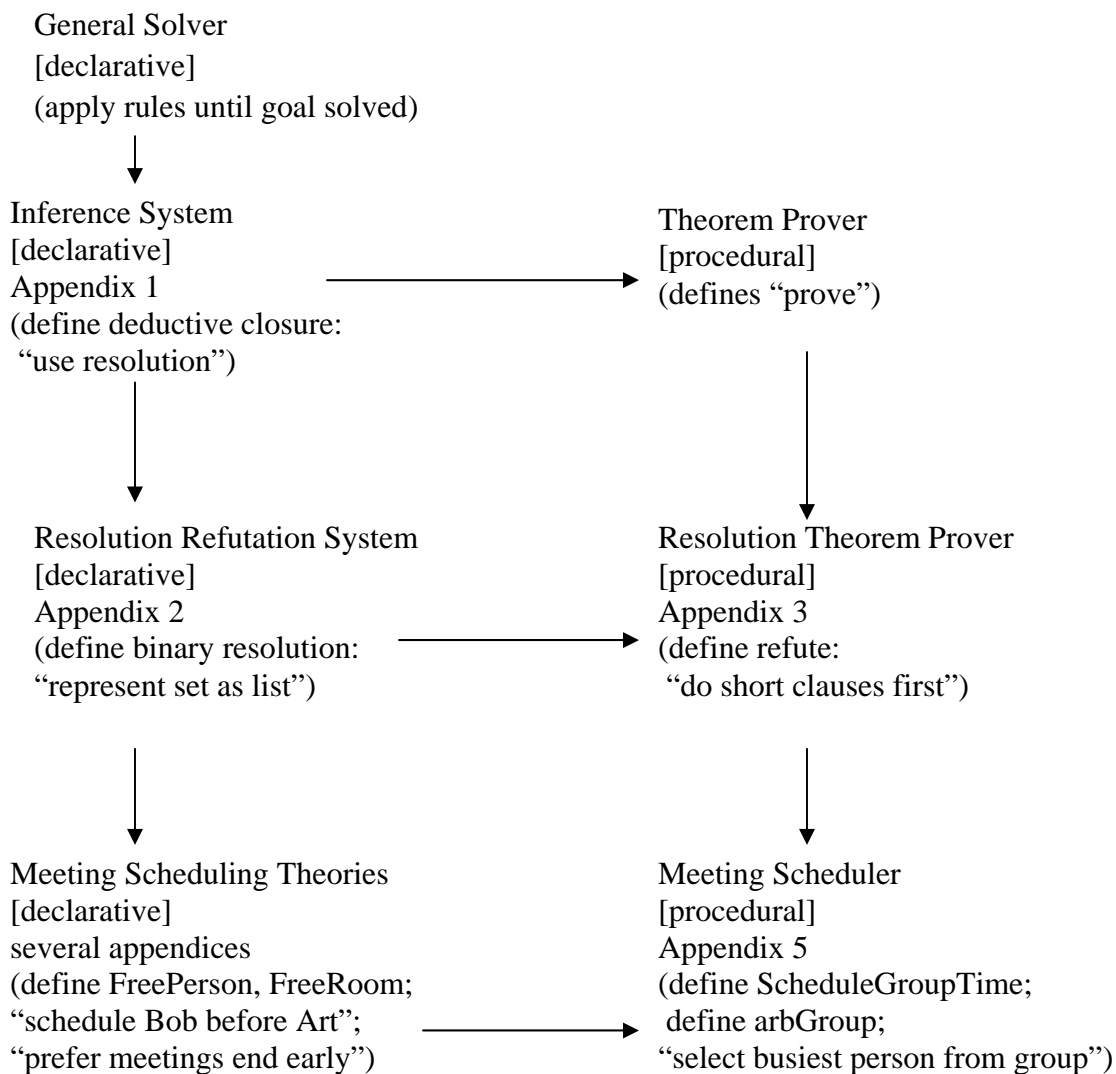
General Solver
[declarative]
(apply rules until goal solved)

Inference System
[declarative]
Appendix 1
(define deductive closure:
"use resolution")

Theorem Prover
[procedural]
(defines "prove")

Resolution Refutation System
[declarative]
Appendix 2
(define binary resolution:
"represent set as list")

Resolution Theorem Prover
[procedural]
Appendix 3
(define refute:
"do short clauses first")

Meeting Scheduling Theories
[declarative]
several appendices
(define FreePerson, FreeRoom;
"schedule Bob before Art";
"prefer meetings end early")

Meeting Scheduler
[procedural]
Appendix 5
(define ScheduleGroupTime;
define arbGroup;
"select busiest person from group")